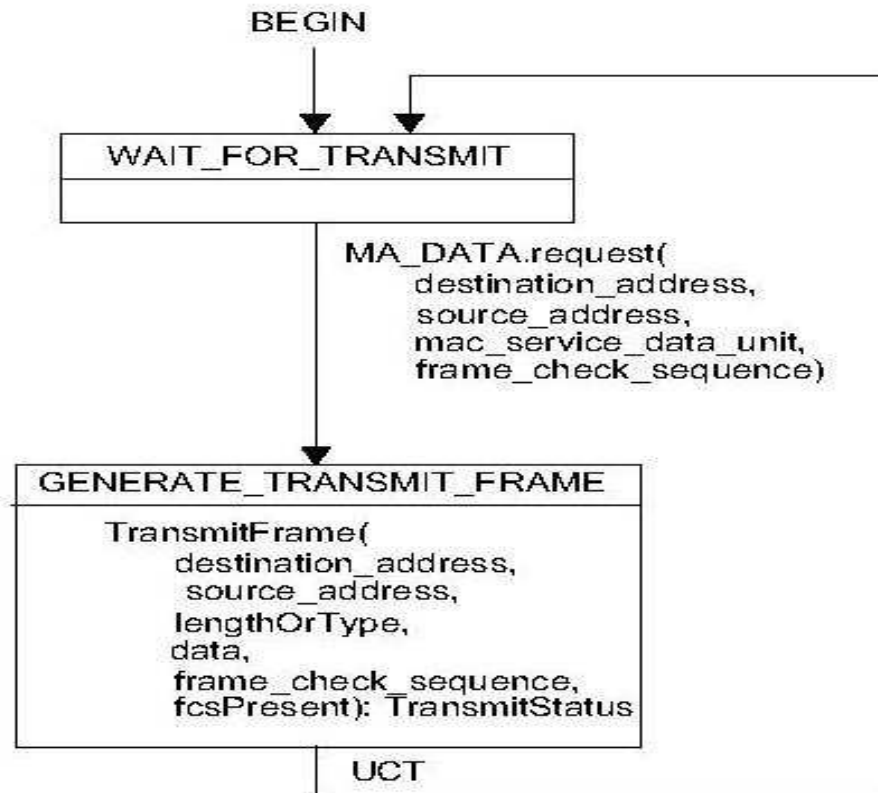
BEGIN

WAIT_FOR_TRANSMIT

MA_DATA.request(
destination_address,
source_address,
mac_service_data_unit,
frame_check_sequence)

GENERATE_TRANSMIT_FRAME

TransmitFrame(
destination_address,
source_address,
lengthOrType,
data,
frame_check_sequence,
fcsPresent): TransmitStatus

UCT